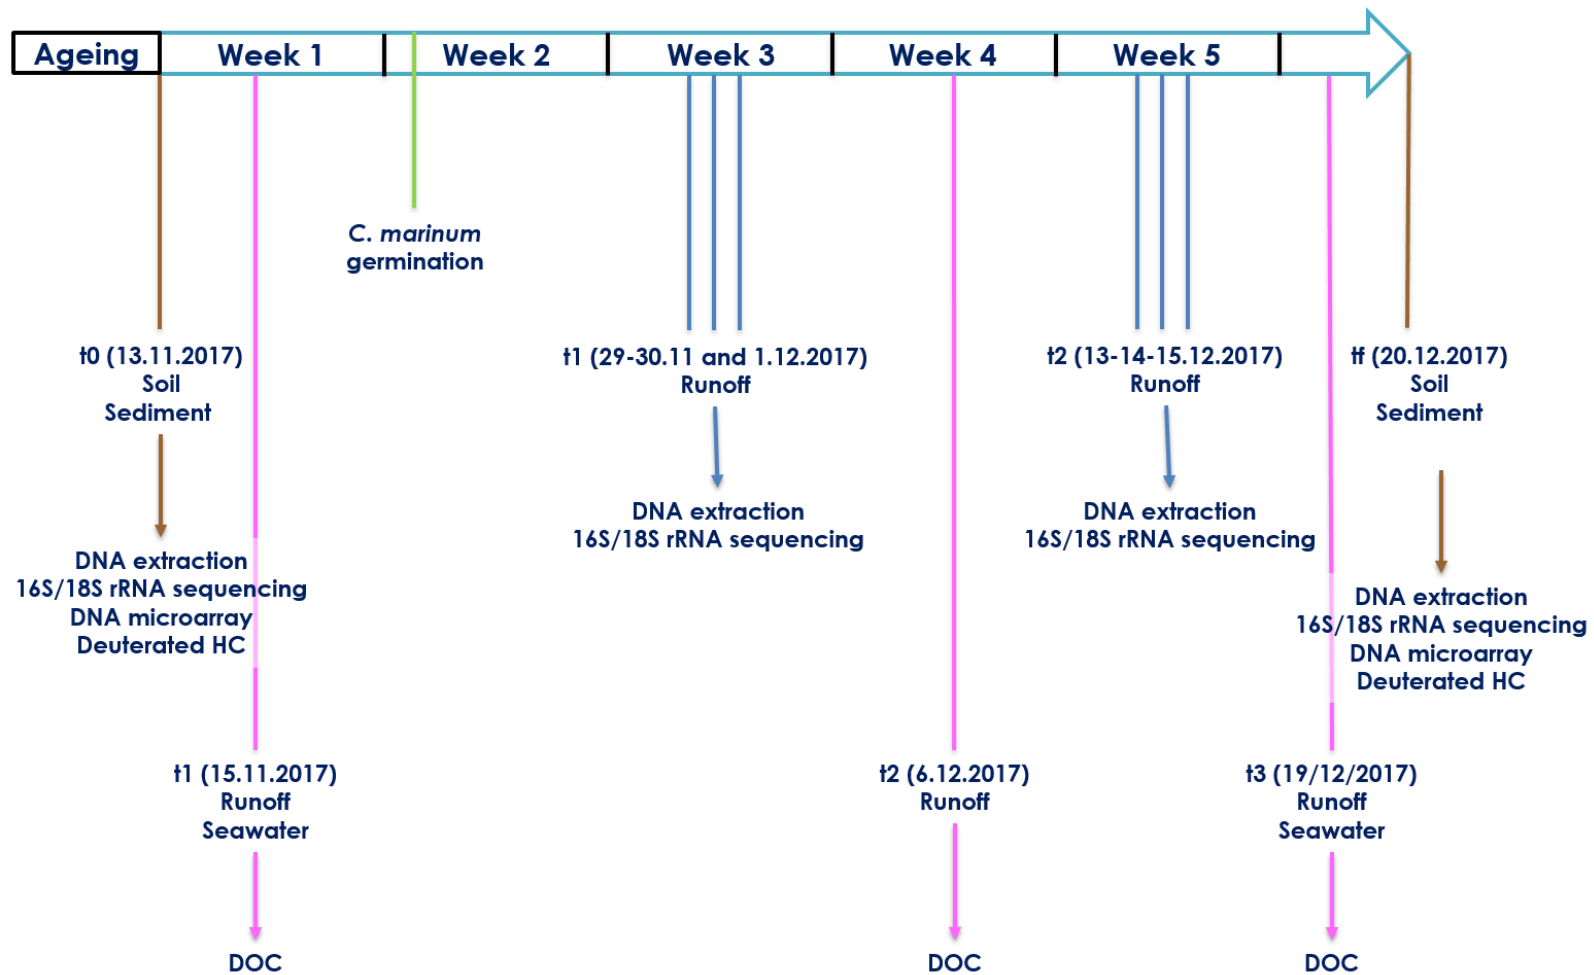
Ageing
Week 1
Week 2
Week 3
Week 4
Week 5

C. marinum
germination

t0 (13.11.2017)
Soil
Sediment

DNA extraction
16S/18S rRNA sequencing
DNA microarray
Deuterated HC

t1 (15.11.2017)
Runoff
Seawater

DOC

t1 (29-30.11 and 1.12.2017)
Runoff

DNA extraction
16S/18S rRNA sequencing

t2 (6.12.2017)
Runoff

DOC

t2 (13-14-15.12.2017)
Runoff

DNA extraction
16S/18S rRNA sequencing

t3 (19/12/2017)
Runoff
Seawater

DOC

tf (20.12.2017)
Soil
Sediment

DNA extraction
16S/18S rRNA sequencing
DNA microarray
Deuterated HC